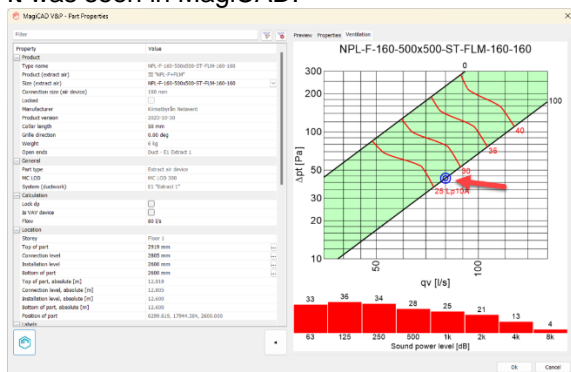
It was seen in MagiCAD:

MagiCAD V&P - Part Properties

Filter

| Property | Value |
|---|---|
| Product | |
| Type name | NPL-F-160-500x500-ST-FLM-160-160 |
| Product (extract air) | NPL-F+FLM |
| Size (extract air) | NPL-F-160-500x500-ST-FLM-160-160 |
| Connection size (air device) | 160 mm |
| Locked | |
| Manufacturer | Klimatbyrån Netaware |
| Product version | 2022-10-20 |
| Collar length | 80 mm |
| Grille direction | 0.00 deg |
| Weight | 6 kg |
| Open ends | Duct - E1 Extract 1 |
| General | |
| Part type | Extract air device |
| MC LOD | MC LOD 300 |
| System (ductwork) | E1 "Extract 1" |
| Calculation | |
| Lock dp | |
| Is VAV device | |
| Flow | 80 l/s |
| Location | |
| Storey | Floor 1 |
| Top of part | 2919 mm |
| Connection level | 2805 mm |
| Installation level | 2600 mm |
| Bottom of part | 2600 mm |
| Top of part, absolute [m] | 12.919 |
| Connection level, absolute [m] | 12.805 |
| Installation level, absolute [m] | 12.600 |
| Bottom of part, absolute [m] | 12.600 |
| Position of part | 6289.610, 17844.384, 2600.000 |
| Labels | |

Preview Properties Ventilation

NPL-F-160-500x500-ST-FLM-160-160

300
200
100
50
30
20
10
Δpt [Pa]
0
100
40
35
30
25 Lp10A
50
100
qv [l/s]

33 36 34 28 25 21 13 4
63 125 250 500 1k 2k 4k 8k
Sound power level [dB]

Ok Cancel